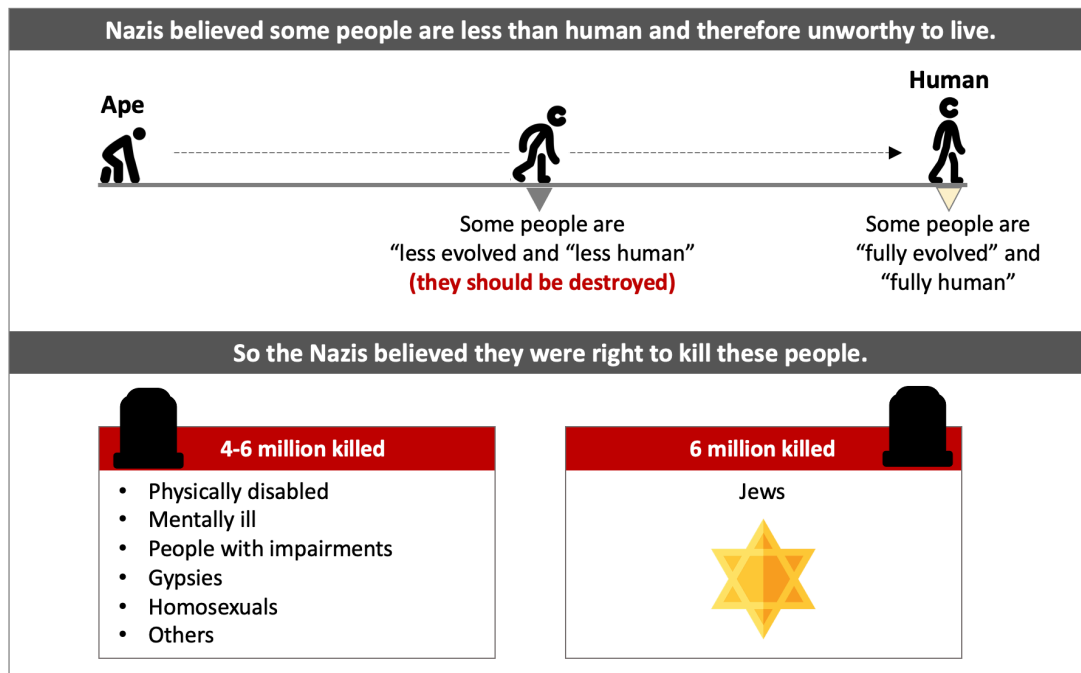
Nazis believed some people are less than human and therefore unworthy to live.

Ape

Human

Some people are “less evolved and “less human” (they should be destroyed)

Some people are “fully evolved” and “fully human”

So the Nazis believed they were right to kill these people.

4-6 million killed

- Physically disabled
- Mentally ill
- People with impairments
- Gypsies
- Homosexuals
- Others

6 million killed

Jews